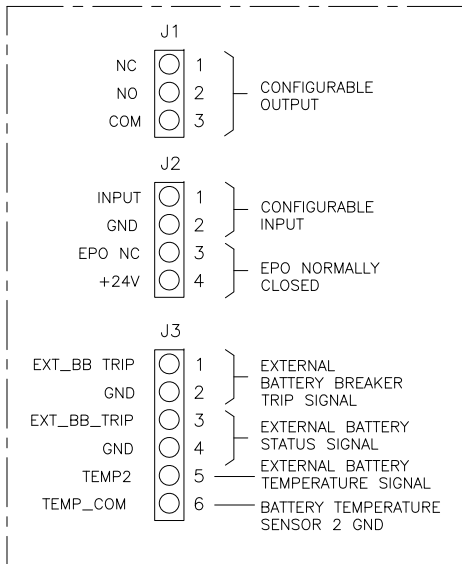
J1

NC 1
NO 2
COM 3

CONFIGURABLE OUTPUT

J2

INPUT 1
GND 2
EPO NC 3
+24V 4

CONFIGURABLE INPUT

EPO NORMALLY CLOSED

J3

EXT_BB TRIP 1
GND 2
EXT_BB_TRIP 3
GND 4
TEMP2 5
TEMP_COM 6

EXTERNAL BATTERY BREAKER TRIP SIGNAL

EXTERNAL BATTERY STATUS SIGNAL

EXTERNAL BATTERY TEMPERATURE SIGNAL

BATTERY TEMPERATURE SENSOR 2 GND